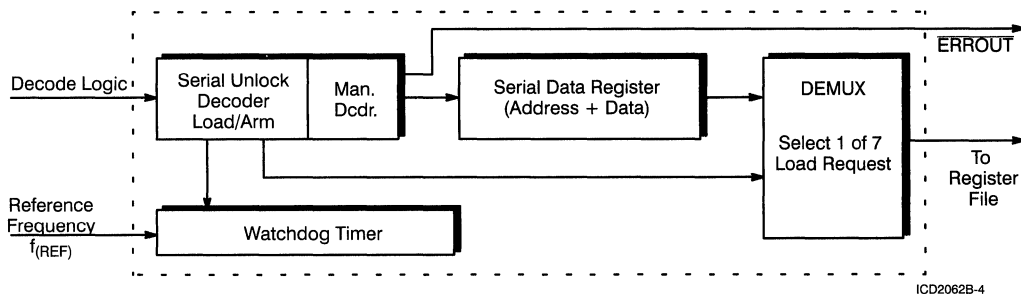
Decode Logic

Serial Unlock Decoder Load/Arm

Man. Dcdr.

Serial Data Register (Address + Data)

DEMUX

Select 1 of 7 Load Request

$\overline{\text{ERROUT}}$

To Register File

Reference Frequency $f_{(REF)}$

Watchdog Timer

ICD2062B-4